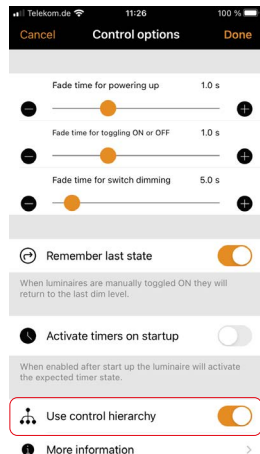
Telekom.de 11:26 100 %

Cancel Control options Done

Fade time for powering up 1.0 s

Fade time for toggling ON or OFF 1.0 s

Fade time for switch dimming 5.0 s

Remember last state

When luminaires are manually toggled ON they will return to the last dim level.

Activate timers on startup

When enabled after start up the luminaire will activate the expected timer state.

Use control hierarchy

More information